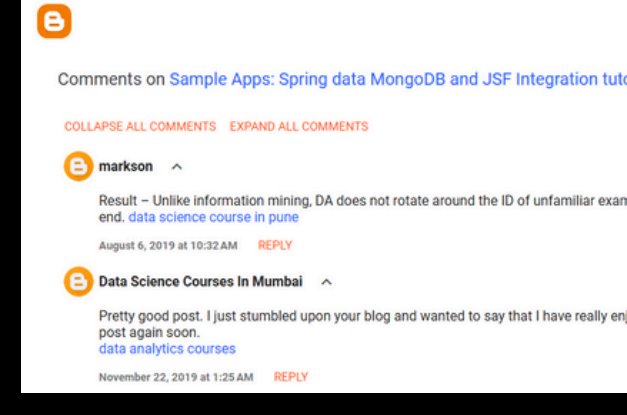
Comments on Sample Apps: Spring data MongoDB and JSF Integration tuto

COLLAPSE ALL COMMENTS EXPAND ALL COMMENTS

markson

Result – Unlike information mining, DA does not rotate around the ID of unfamiliar exam end. data science course in pune

August 6, 2019 at 10:32 AM REPLY

Data Science Courses In Mumbai

Pretty good post. I just stumbled upon your blog and wanted to say that I have really enj post again soon.
data analytics courses

November 22, 2019 at 1:25 AM REPLY